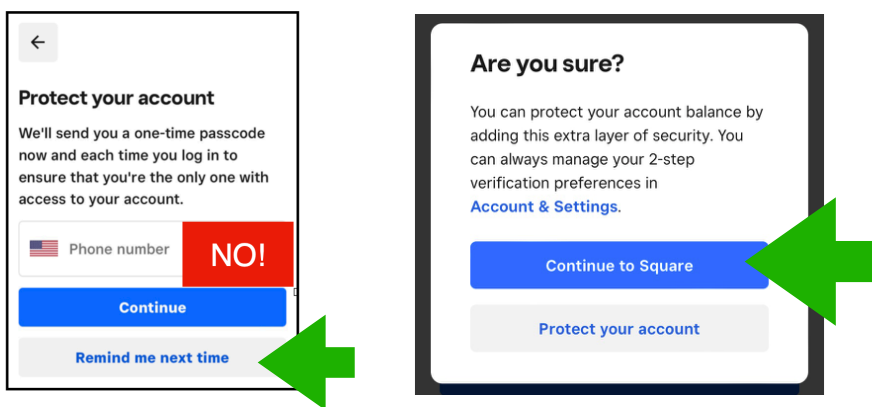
←

Protect your account

We'll send you a one-time passcode now and each time you log in to ensure that you're the only one with access to your account.

Phone number

NO!

Continue

Remind me next time

Are you sure?

You can protect your account balance by adding this extra layer of security. You can always manage your 2-step verification preferences in Account & Settings.

Continue to Square

Protect your account